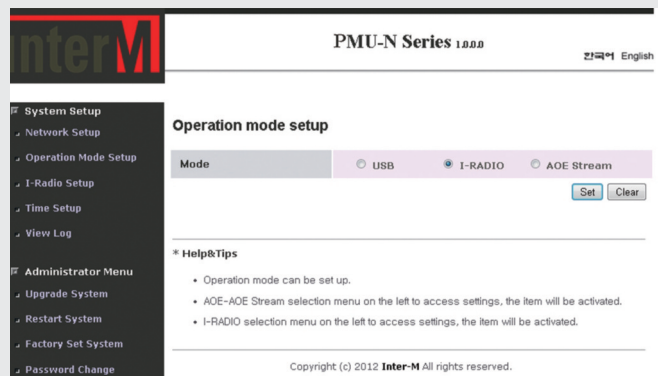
InterM

PMU-N Series 1.0.0.0

한국어 English

System Setup
Network Setup
Operation Mode Setup
I-Radio Setup
Time Setup
View Log

Administrator Menu
Upgrade System
Restart System
Factory Set System
Password Change

Operation mode setup

| Mode | USB | I-RADIO | AOE Stream |
|---|---|---|---|

Set Clear

* Help&Tips

• Operation mode can be set up.
• AOE-AOE Stream selection menu on the left to access settings, the item will be activated.
• I-RADIO selection menu on the left to access settings, the item will be activated.

Copyright (c) 2012 Inter-M All rights reserved.